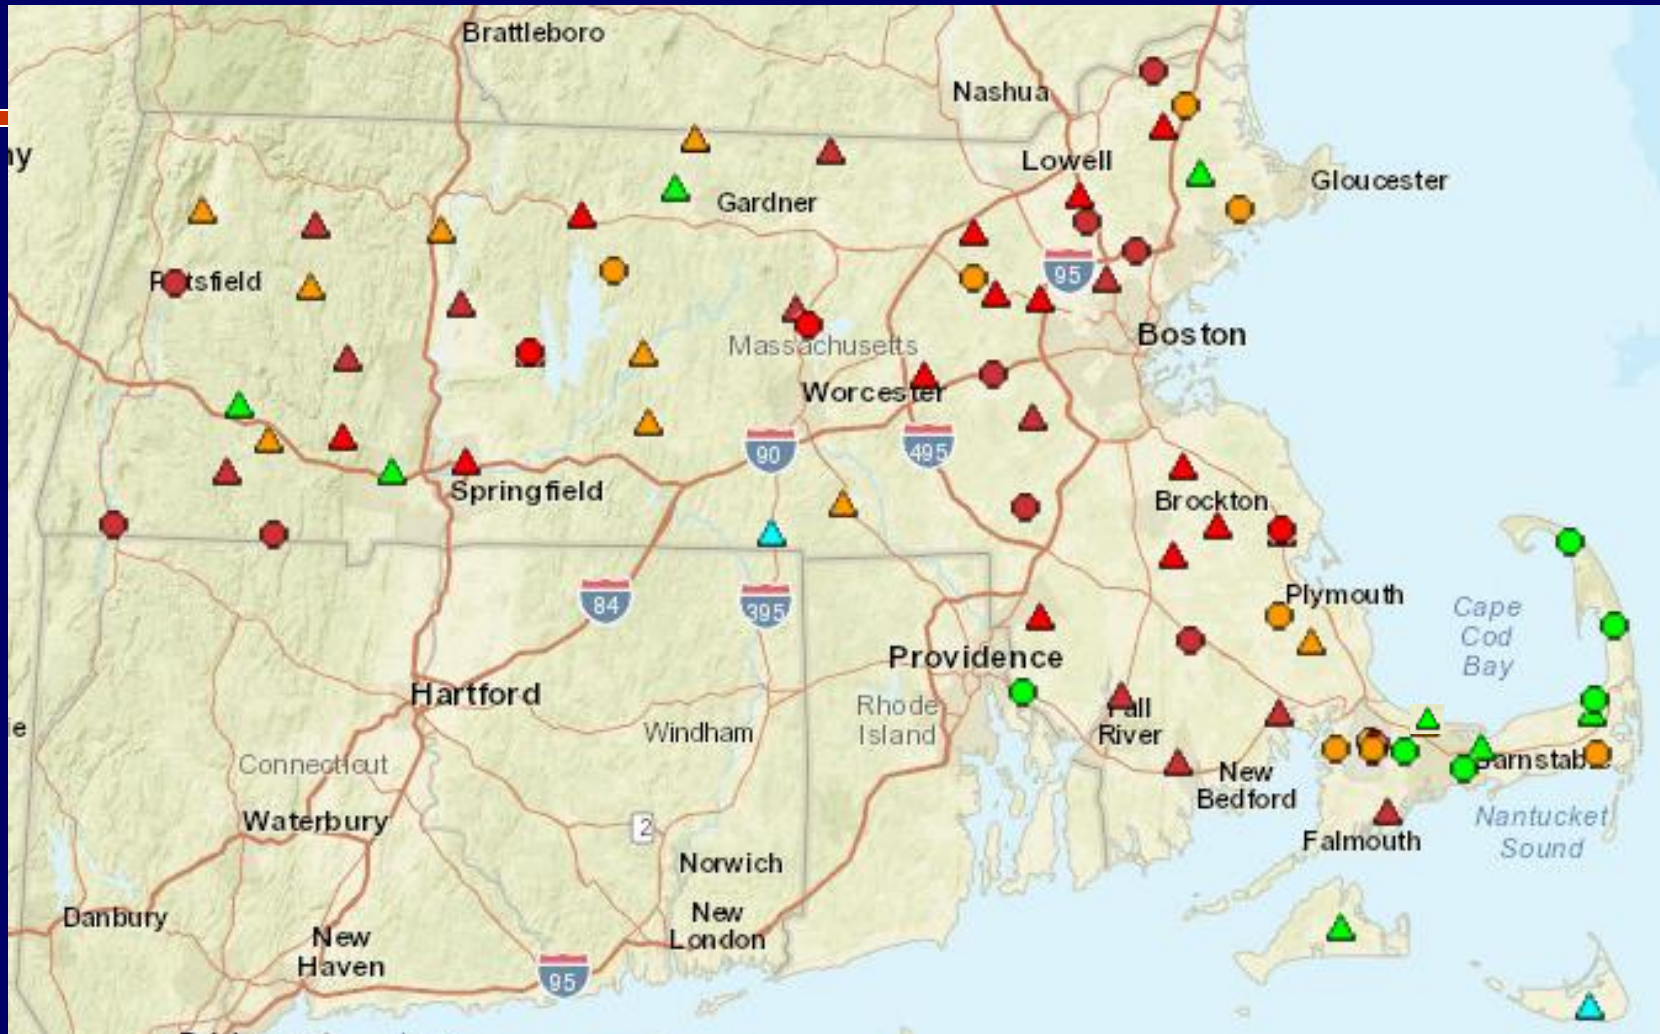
Brattleboro
Nashua
Lowell
Gloucester
ny
Gardner
Pittsfield
95
Boston
Massachusetts
Worcester
90
495
Springfield
Brockton
Plymouth
84
395
Cape Cod Bay
Providence
Hartford
Rhode Island
Fall River
Windham
e
Connecticut
New Bedford
Barnstable
Waterbury
2
Falmouth
Nantucket Sound
Norwich
Danbury
New London
New Haven
95